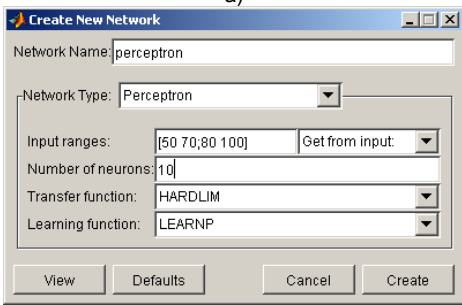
a)

Create New Network

Network Name: perceptron

Network Type: Perceptron

Input ranges: [50 70;80 100] Get from input:

Number of neurons: 10

Transfer function: HARDLIM

Learning function: LEARNP

View Defaults Cancel Create